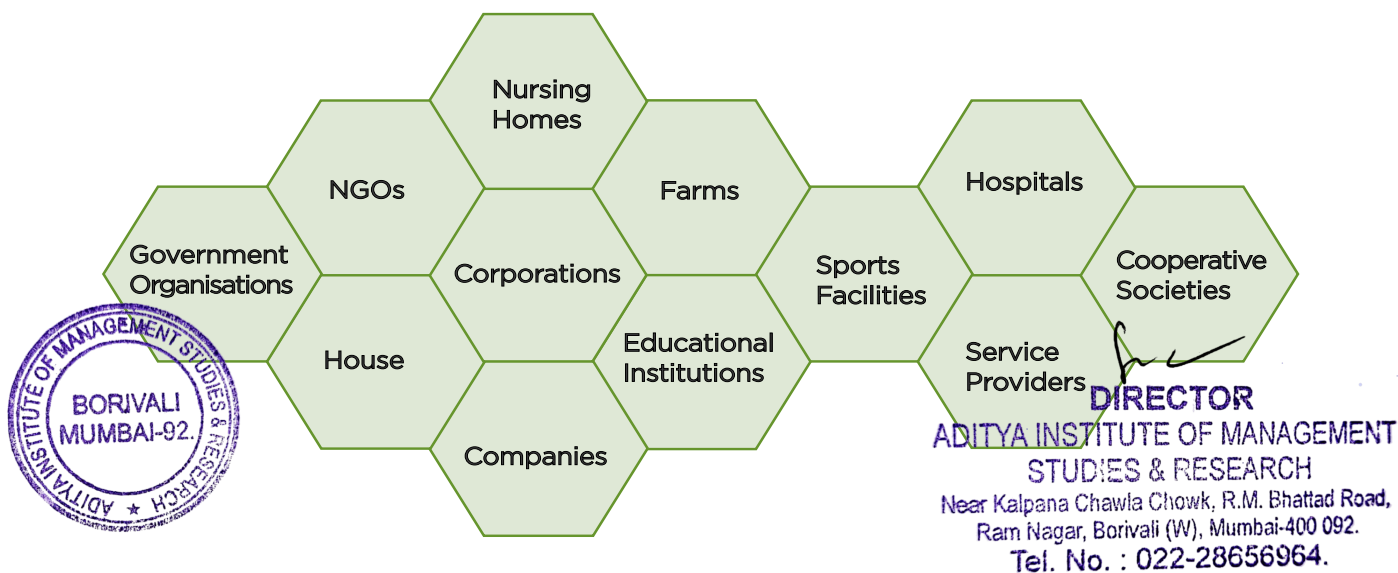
Nursing Homes

NGOs

Farms

Hospitals

Government Organisations

Corporations

Sports Facilities

Cooperative Societies

House

Educational Institutions

Service Providers

Companies

ADITYA INSTITUTE OF MANAGEMENT STUDIES & RESEARCH ★ BORIVALI MUMBAI-92.

DIRECTOR
ADITYA INSTITUTE OF MANAGEMENT STUDIES & RESEARCH
Near Kalpana Chawla Chowk, R.M. Bhattad Road, Ram Nagar, Borivali (W), Mumbai-400 092.
Tel. No. : 022-28656964.